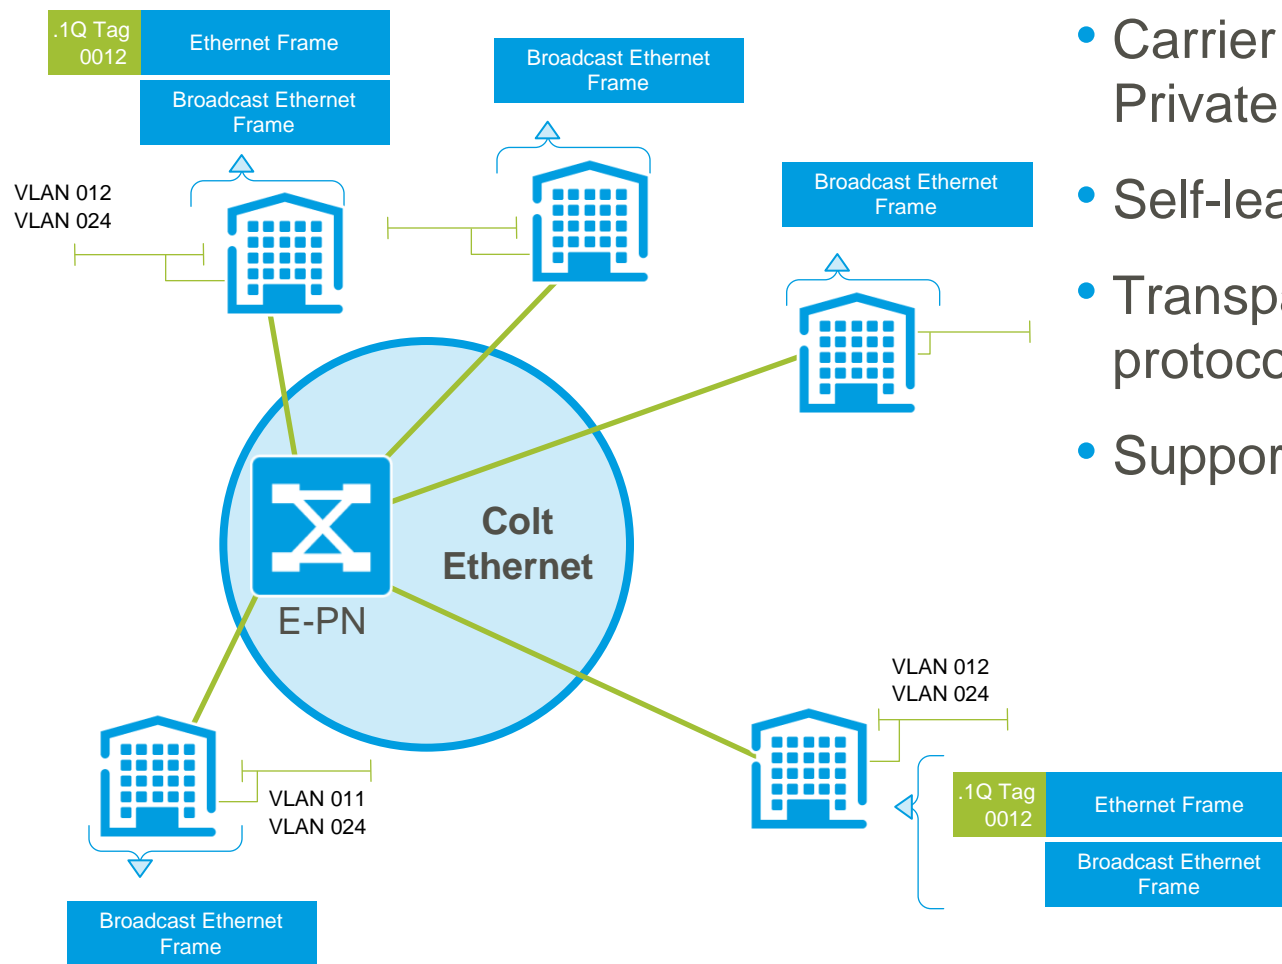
.1Q Tag 0012

Ethernet Frame

Broadcast Ethernet Frame

Broadcast Ethernet Frame

VLAN 012
VLAN 024

Broadcast Ethernet Frame

Colt Ethernet

E-PN

VLAN 012
VLAN 024

VLAN 011
VLAN 024

.1Q Tag 0012

Ethernet Frame

Broadcast Ethernet Frame

Broadcast Ethernet Frame

• Carrier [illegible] Private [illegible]

• Self-lea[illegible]

• Transp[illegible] protoco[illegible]

• Suppor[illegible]